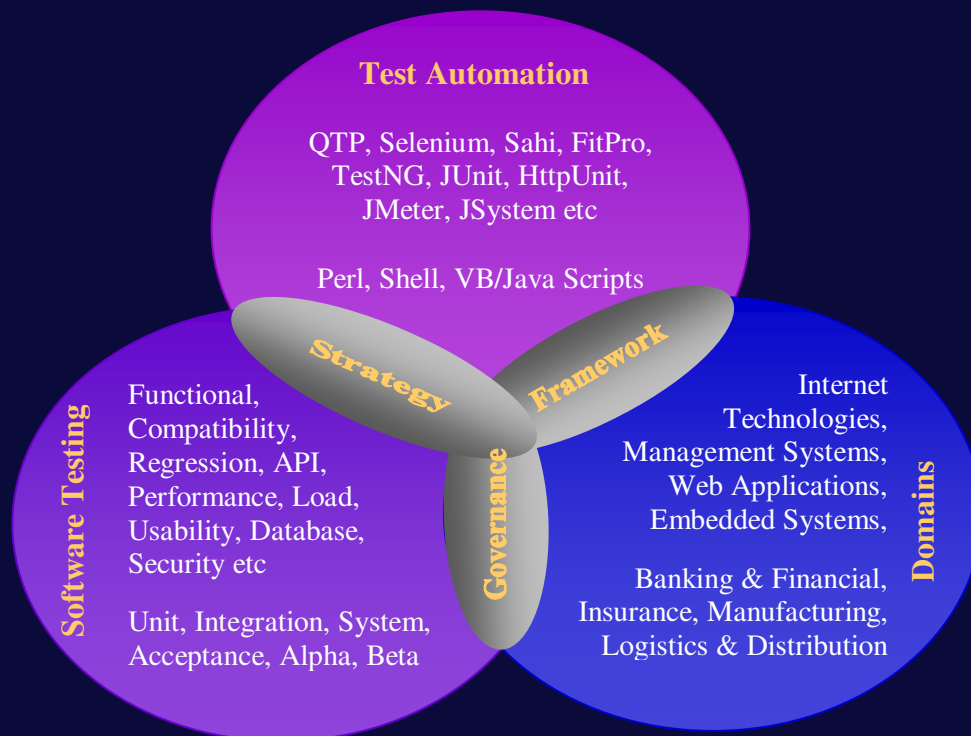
Test Automation

QTP, Selenium, Sahi, FitPro, TestNG, JUnit, HttpUnit, JMeter, JSystem etc

Perl, Shell, VB/Java Scripts

Strategy

Framework

Governance

Software Testing

Functional, Compatibility, Regression, API, Performance, Load, Usability, Database, Security etc

Unit, Integration, System, Acceptance, Alpha, Beta

Domains

Internet Technologies, Management Systems, Web Applications, Embedded Systems,

Banking & Financial, Insurance, Manufacturing, Logistics & Distribution